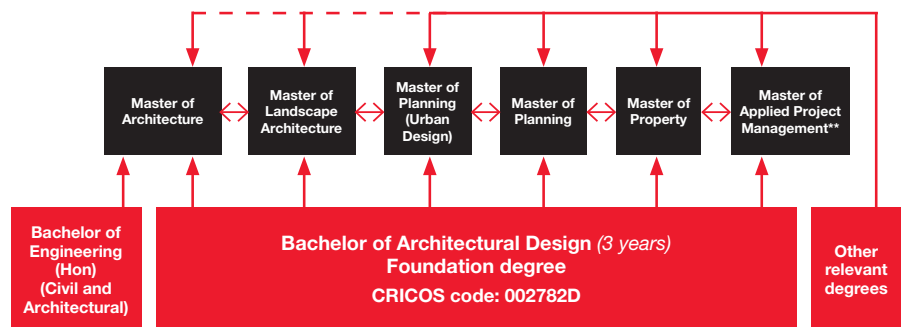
Master of Architecture

Master of Landscape Architecture

Master of Planning (Urban Design)

Master of Planning

Master of Property

Master of Applied Project Management**

Bachelor of Engineering (Hon) (Civil and Architectural)

Bachelor of Architectural Design *(3 years)*
Foundation degree
CRICOS code: 002782D

Other relevant degrees